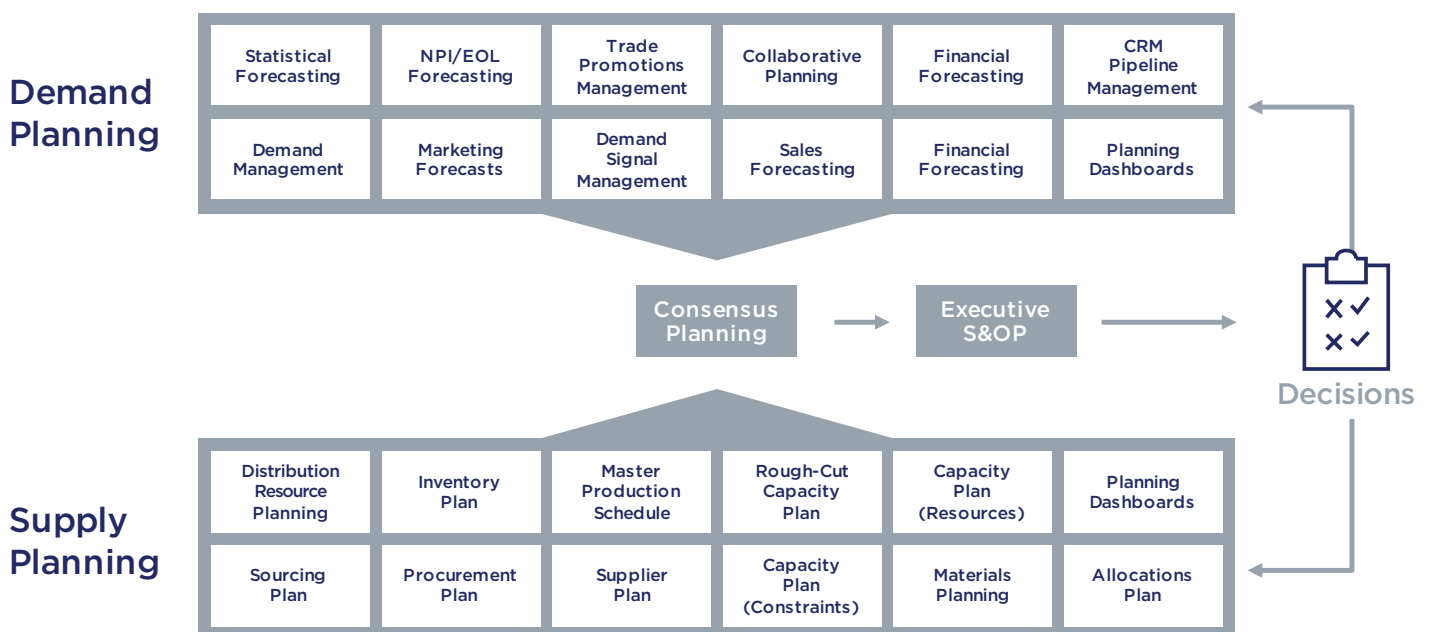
Demand Planning

| Statistical Forecasting | NPI/EOL Forecasting | Trade Promotions Management | Collaborative Planning | Financial Forecasting | CRM Pipeline Management |
|---|---|---|---|---|---|
| Demand Management | Marketing Forecasts | Demand Signal Management | Sales Forecasting | Financial Forecasting | Planning Dashboards |

Consensus Planning

Executive S&OP

Decisions

Supply Planning

| Distribution Resource Planning | Inventory Plan | Master Production Schedule | Rough-Cut Capacity Plan | Capacity Plan (Resources) | Planning Dashboards |
|---|---|---|---|---|---|
| Sourcing Plan | Procurement Plan | Supplier Plan | Capacity Plan (Constraints) | Materials Planning | Allocations Plan |